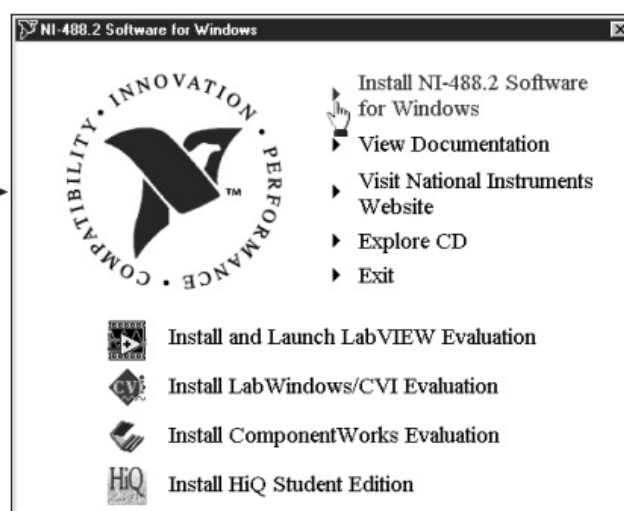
NI-488.2 Software for Windows

INNOVATION • PERFORMANCE • COMPATIBILITY •

TM

Install NI-488.2 Software for Windows

View Documentation

Visit National Instruments Website

Explore CD

Exit

Install and Launch LabVIEW Evaluation

CVI

Install LabWindows/CVI Evaluation

Install ComponentWorks Evaluation

HiQ

Install HiQ Student Edition